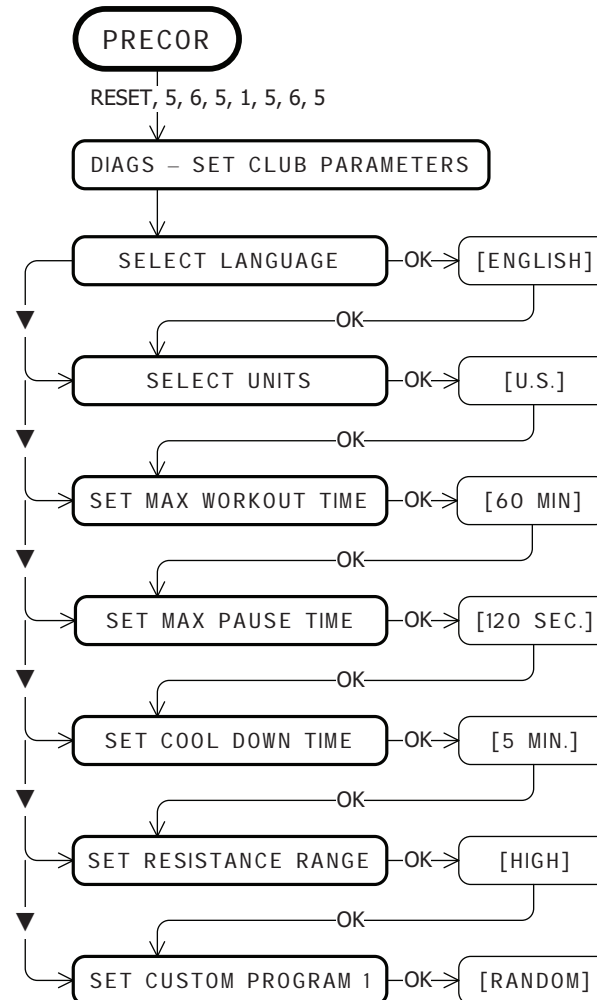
PRECOR

RESET, 5, 6, 5, 1, 5, 6, 5

DIAGS – SET CLUB PARAMETERS

SELECT LANGUAGE
OK
[ENGLISH]
OK

SELECT UNITS
OK
[U.S.]
OK

SET MAX WORKOUT TIME
OK
[60 MIN]
OK

SET MAX PAUSE TIME
OK
[120 SEC.]
OK

SET COOL DOWN TIME
OK
[5 MIN.]
OK

SET RESISTANCE RANGE
OK
[HIGH]
OK

SET CUSTOM PROGRAM 1
OK
[RANDOM]